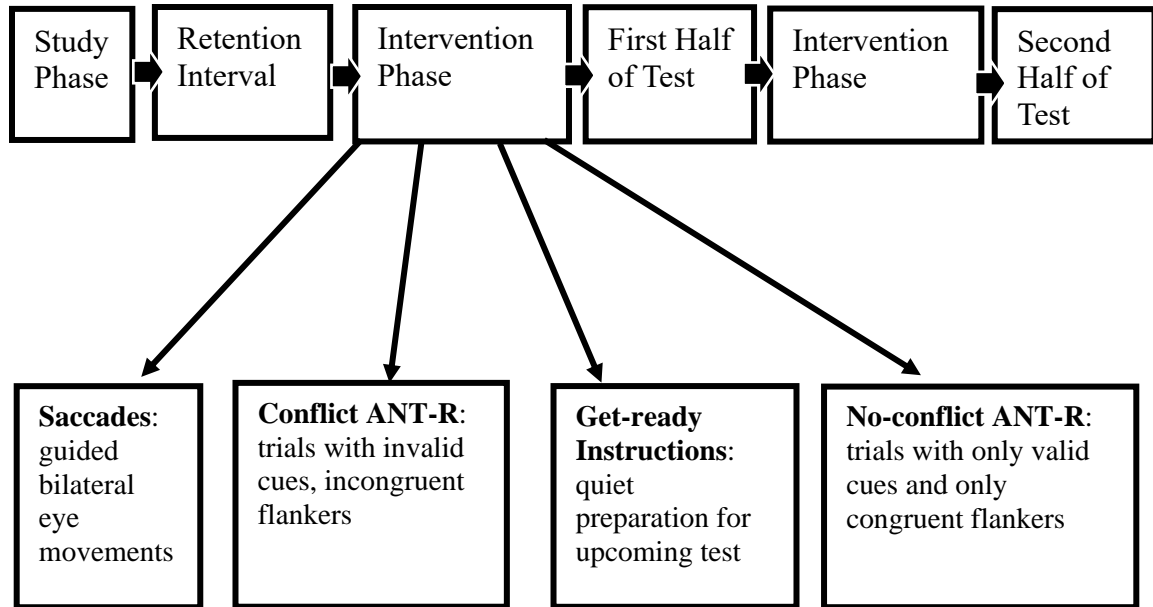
Study Phase

Retention Interval

Intervention Phase

First Half of Test

Intervention Phase

Second Half of Test

**Saccades**: guided bilateral eye movements

**Conflict ANT-R**: trials with invalid cues, incongruent flankers

**Get-ready Instructions**: quiet preparation for upcoming test

**No-conflict ANT-R**: trials with only valid cues and only congruent flankers